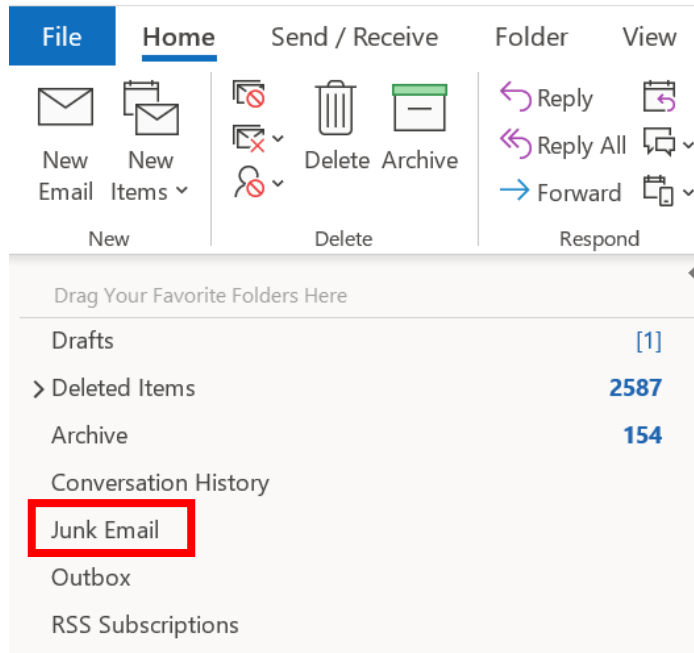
File
Home
Send / Receive
Folder
View

New Email
New Items
New

Delete
Archive
Delete

Reply
Reply All
Forward
Respond

Drag Your Favorite Folders Here
Drafts [1]
Deleted Items 2587
Archive 154
Conversation History
Junk Email
Outbox
RSS Subscriptions